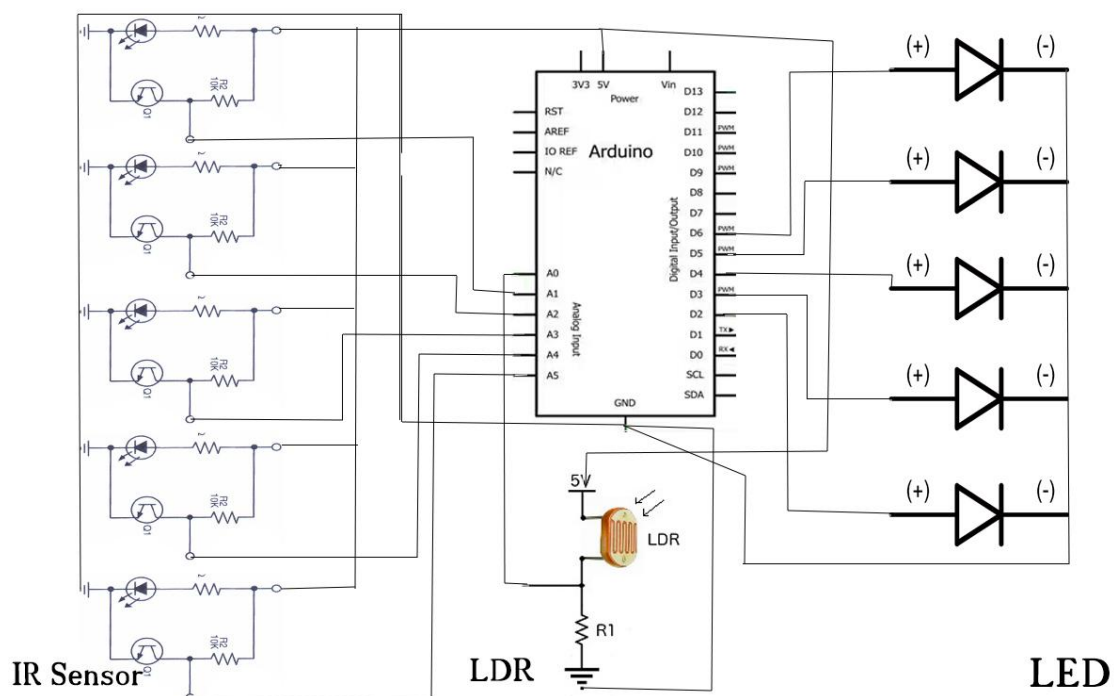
~
R2
10K
Q1

~
R2
10K
Q1

~
R2
10K
Q1

~
R2
10K
Q1

~
R2
10K
Q1

3V3 5V Vin
Power
RST
AREF
IO REF
N/C
Arduino
A0
A1
A2
A3
A4
A5
Analog Input
D13
D12
D11 PWM
D10 PWM
D9 PWM
D8
D7
D6 PWM
D5 PWM
D4
D3 PWM
D2
D1 TX
D0 RX
SCL
SDA
Digital Input/Output
GND

(+) (-)
(+) (-)
(+) (-)
(+) (-)
(+) (-)

5V
LDR
R1

IR Sensor
LDR
LED